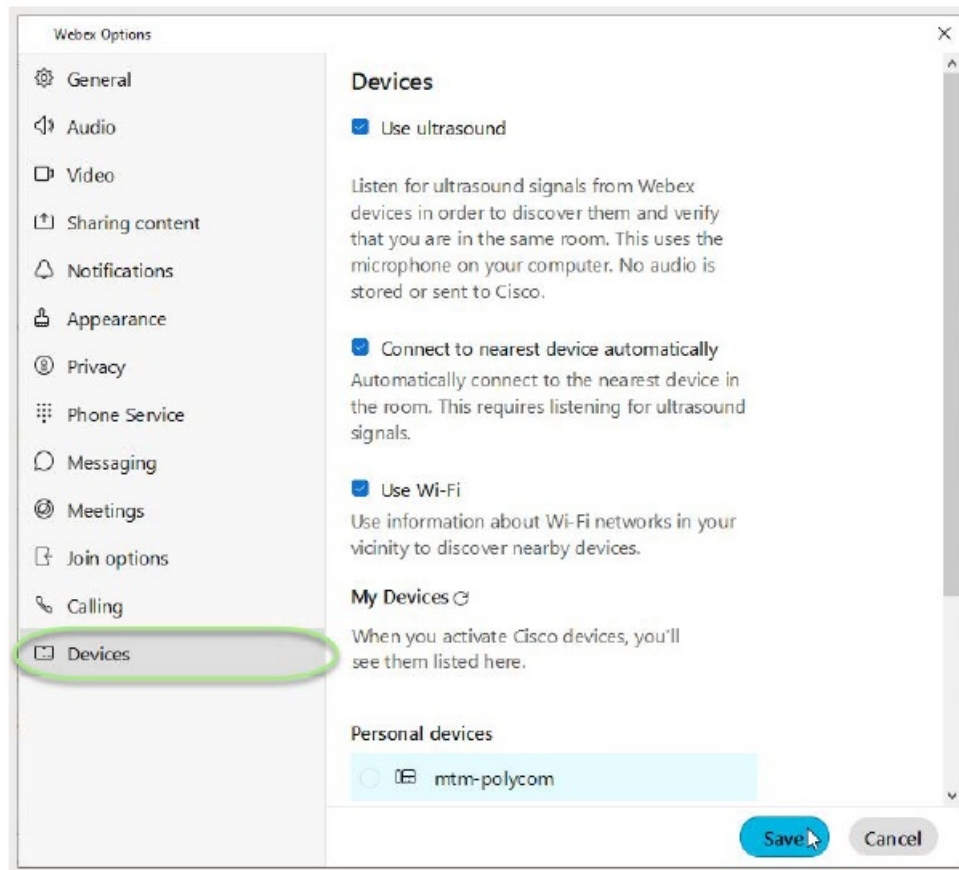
Webex Options

×

General
Audio
Video
Sharing content
Notifications
Appearance
Privacy
Phone Service
Messaging
Meetings
Join options
Calling
Devices

Devices

Use ultrasound

Listen for ultrasound signals from Webex devices in order to discover them and verify that you are in the same room. This uses the microphone on your computer. No audio is stored or sent to Cisco.

Connect to nearest device automatically

Automatically connect to the nearest device in the room. This requires listening for ultrasound signals.

Use Wi-Fi

Use information about Wi-Fi networks in your vicinity to discover nearby devices.

My Devices

When you activate Cisco devices, you'll see them listed here.

Personal devices

mtm-polycom

Save

Cancel